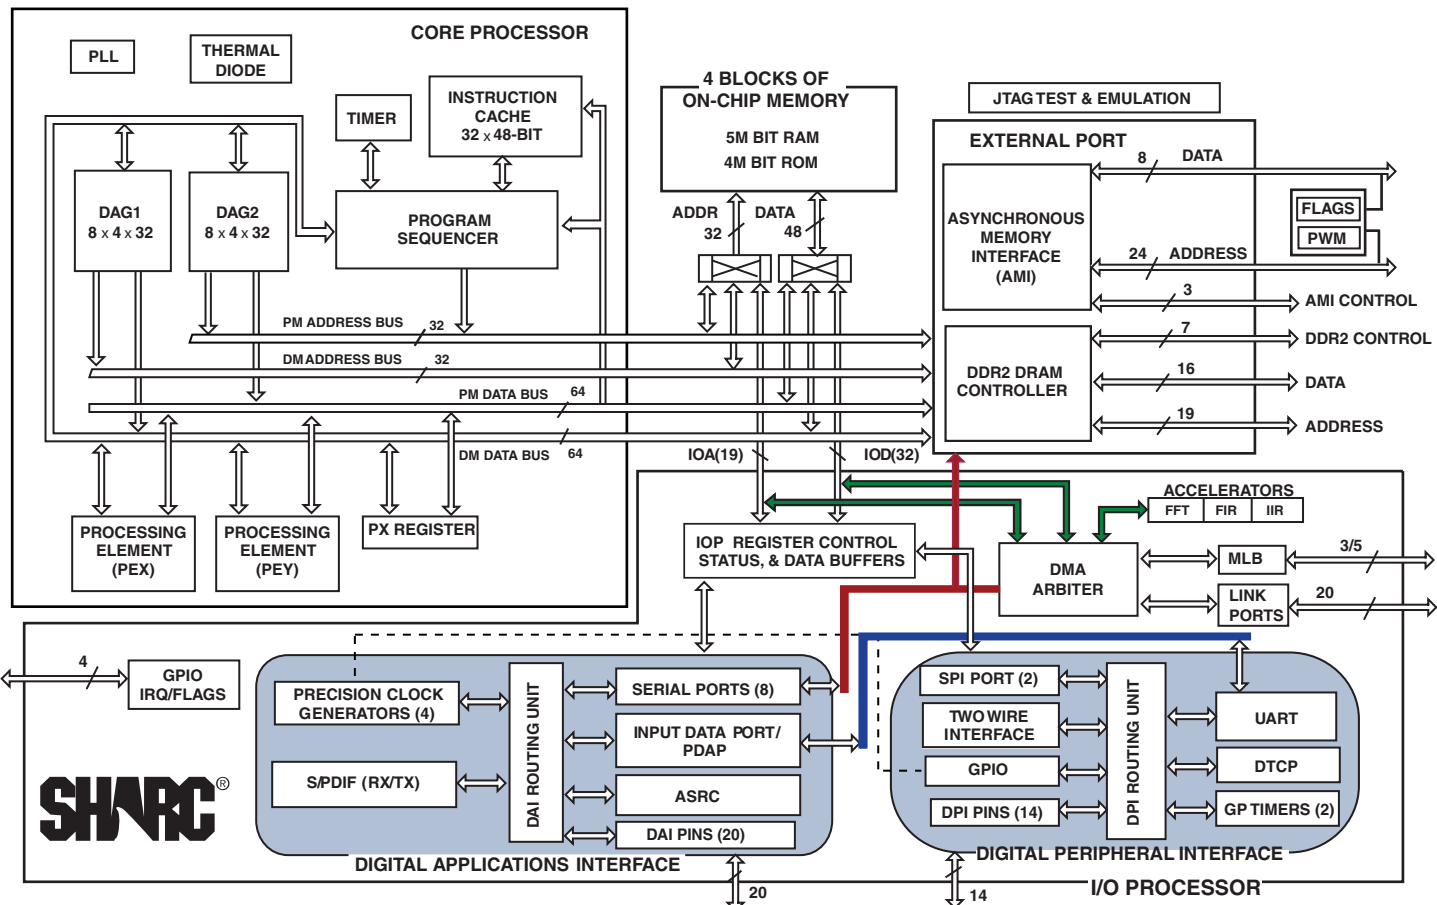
CORE PROCESSOR

PLL

THERMAL DIODE

TIMER

INSTRUCTION CACHE $32 \times 48$-BIT

DAG1 $8 \times 4 \times 32$

DAG2 $8 \times 4 \times 32$

PROGRAM SEQUENCER

PM ADDRESS BUS 32

DM ADDRESS BUS 32

PM DATA BUS 64

DM DATA BUS 64

PROCESSING ELEMENT (PEX)

PROCESSING ELEMENT (PEY)

PX REGISTER

4 BLOCKS OF ON-CHIP MEMORY

5M BIT RAM

4M BIT ROM

ADDR 32

DATA 48

IOA(19)

IOD(32)

JTAG TEST & EMULATION

EXTERNAL PORT

8 DATA

ASYNCHRONOUS MEMORY INTERFACE (AMI)

24 ADDRESS

FLAGS

PWM

3 AMI CONTROL

7 DDR2 CONTROL

DDR2 DRAM CONTROLLER

16 DATA

19 ADDRESS

ACCELERATORS

FFT FIR IIR

IOP REGISTER CONTROL STATUS, & DATA BUFFERS

DMA ARBITER

MLB 3/5

LINK PORTS 20

4

GPIO IRQ/FLAGS

PRECISION CLOCK GENERATORS (4)

S/PDIF (RX/TX)

DAI ROUTING UNIT

SERIAL PORTS (8)

INPUT DATA PORT/ PDAP

ASRC

DAI PINS (20)

DIGITAL APPLICATIONS INTERFACE

20

SPI PORT (2)

TWO WIRE INTERFACE

GPIO

DPI PINS (14)

DPI ROUTING UNIT

UART

DTCP

GP TIMERS (2)

DIGITAL PERIPHERAL INTERFACE

14

I/O PROCESSOR

SHARC®